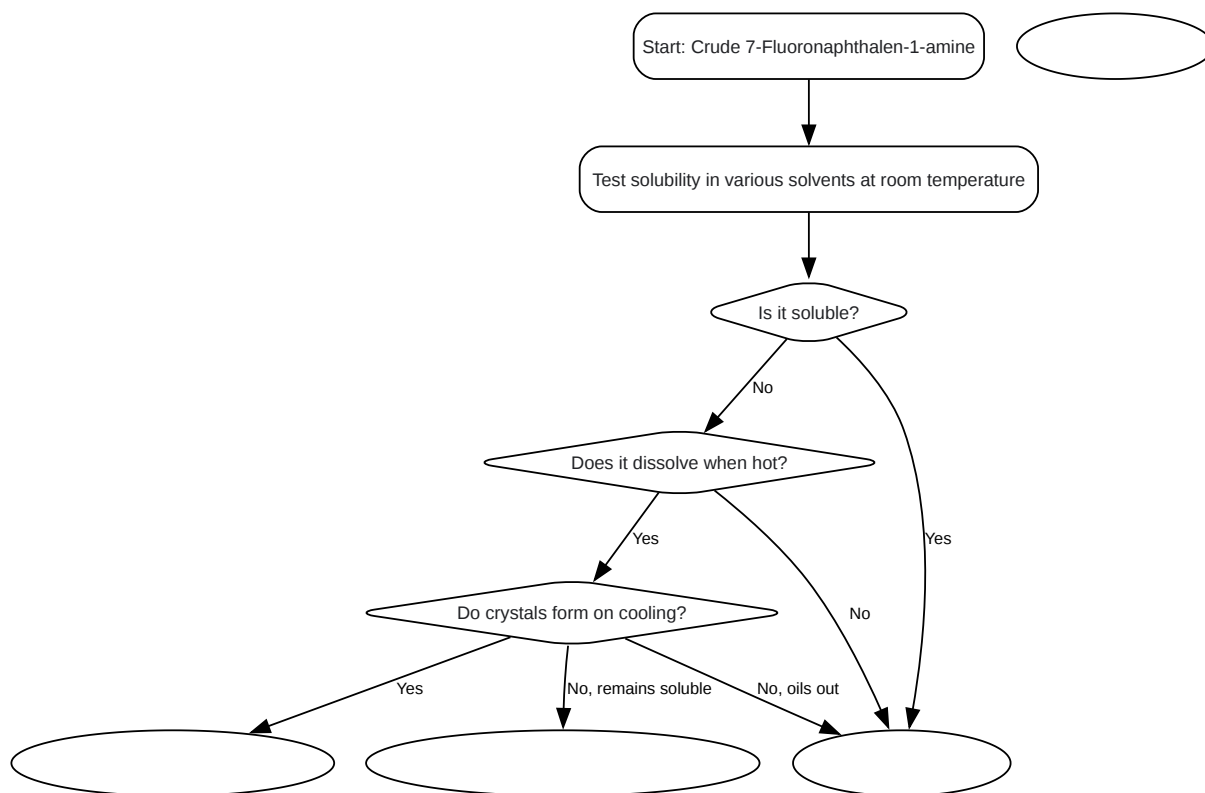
Start: Crude 7-Fluoronaphthalen-1-amine

Test solubility in various solvents at room temperature

Is it soluble?

No

Yes

Does it dissolve when hot?

Yes

No

Do crystals form on cooling?

Yes

No, remains soluble

No, oils out